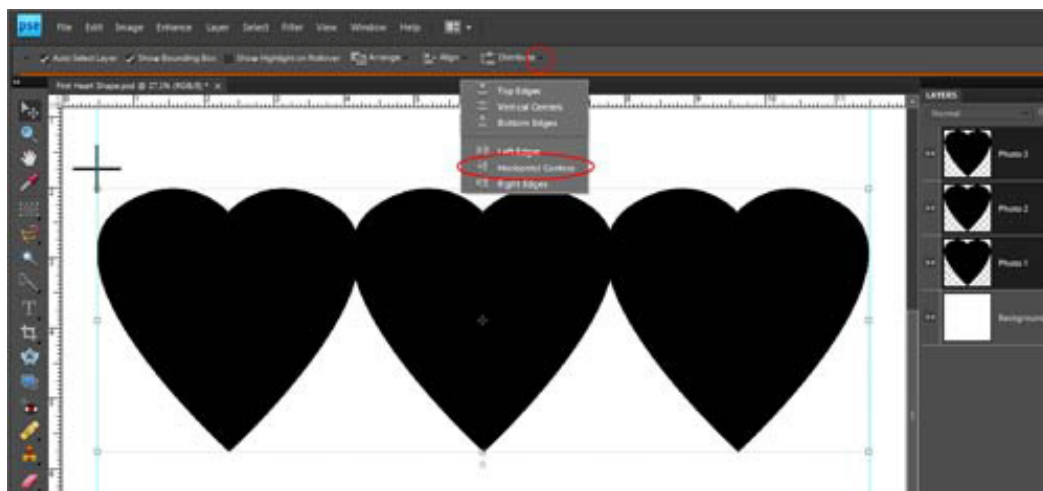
pse File Edit Image Enhance Layer Select Filter View Window Help

Auto Select Layer Show Bounding Box Show Highlight on Rollover Arrange Align Distribute

First Heart Shape.psd @ 27.1% (RGB/8) * ×

Top Edges
Vertical Centers
Bottom Edges
Left Edges
Horizontal Centers
Right Edges

LAYERS
Normal
Photo 3
Photo 2
Photo 1
Background